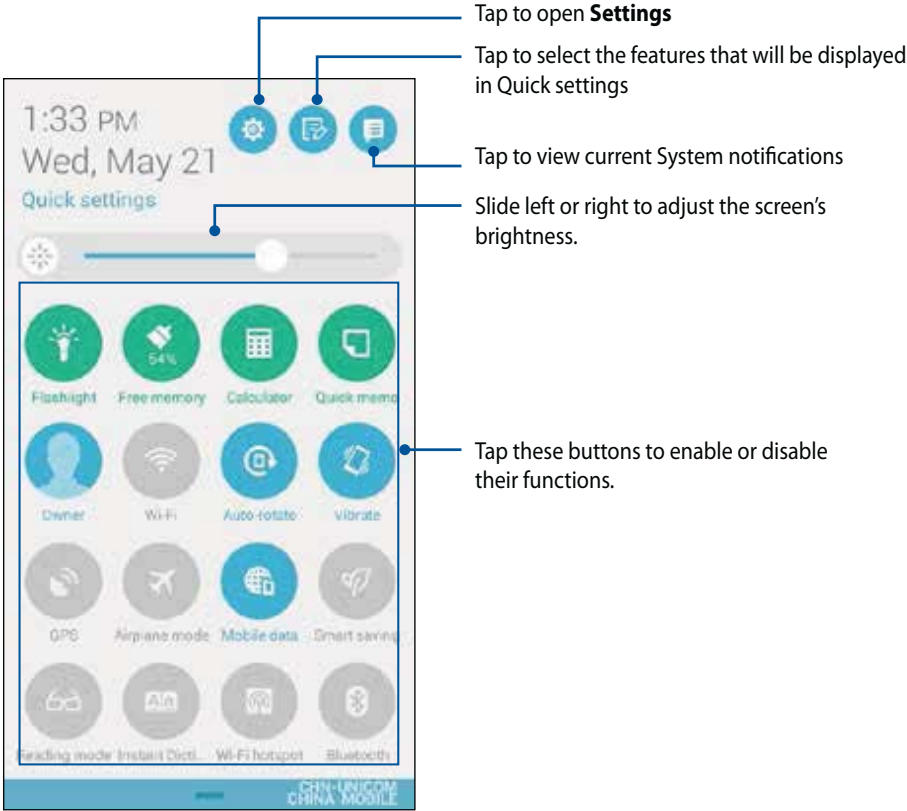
Tap to open **Settings**

Tap to select the features that will be displayed in Quick settings

1:33 PM

Wed, May 21

Quick settings

Tap to view current System notifications

Slide left or right to adjust the screen's brightness.

54%

Flashlight

Free memory

Calculator

Quick memo

Owner

Wi-Fi

Auto-rotate

Vibrate

Tap these buttons to enable or disable their functions.

GPS

Airplane mode

Mobile data

Smart saving

Reading mode

Instant Dicti...

Wi-Fi hotspot

Bluetooth

CHN-UNICOM
CHINA MOBILE